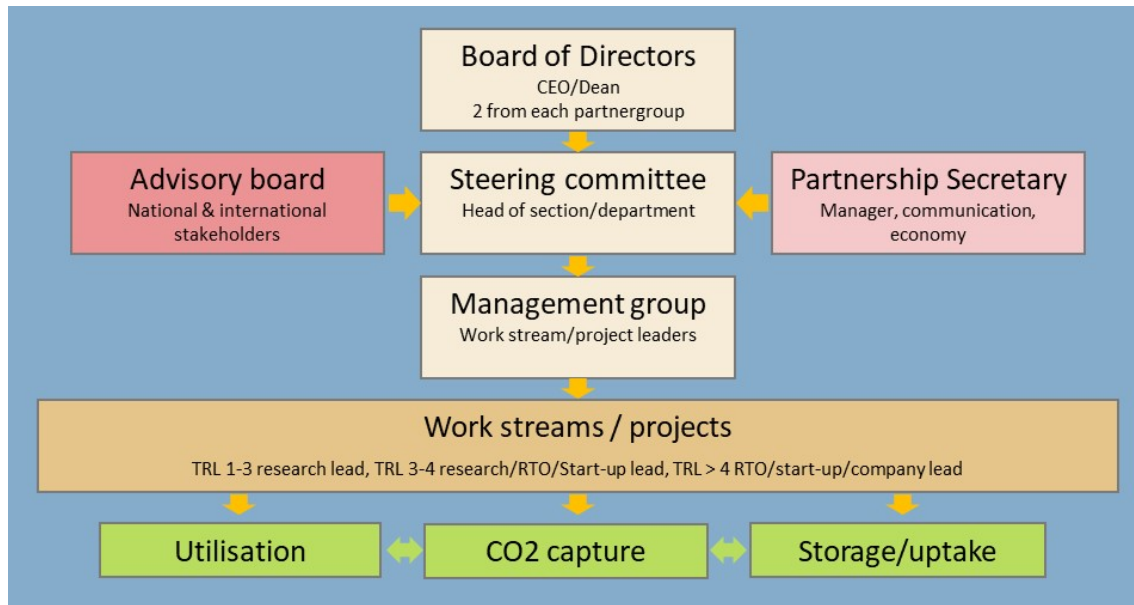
Board of Directors
CEO/Dean
2 from each partnergroup

Advisory board
National & international stakeholders

Steering committee
Head of section/department

Partnership Secretary
Manager, communication, economy

Management group
Work stream/project leaders

Work streams / projects
TRL 1-3 research lead, TRL 3-4 research/RTO/Start-up lead, TRL > 4 RTO/start-up/company lead

Utilisation

CO2 capture

Storage/uptake